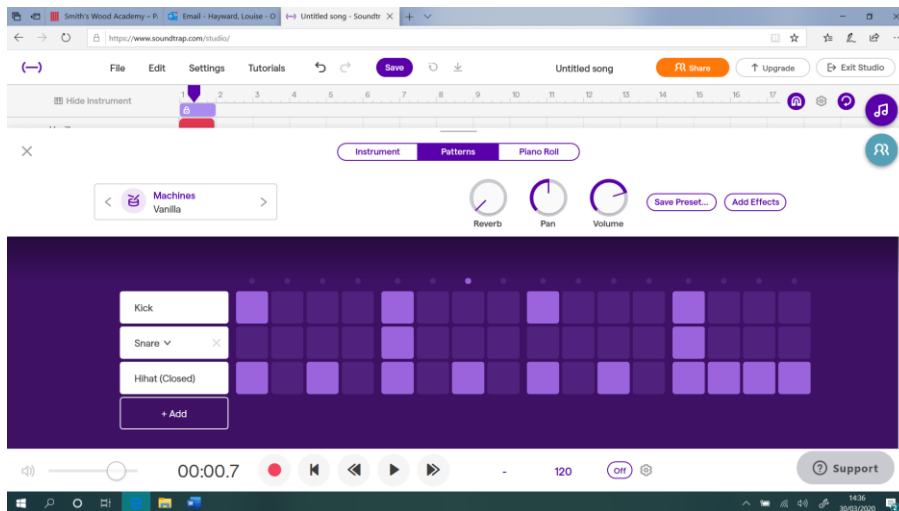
Smith's Wood Academy - P
Email - Hayward, Louise - O
Untitled song - Soundtr

https://www.soundtrap.com/studio/

File Edit Settings Tutorials
Save
Untitled song
Share
Upgrade
Exit Studio

Hide Instrument
1 2 3 4 5 6 7 8 9 10 11 12 13 14 15 16 17

Instrument Patterns Piano Roll

Machines
Vanilla

Reverb Pan Volume
Save Preset... Add Effects

Kick
Snare
Hihat (Closed)
+ Add

00:00.7
120
Off
Support

14:36
30/03/2020